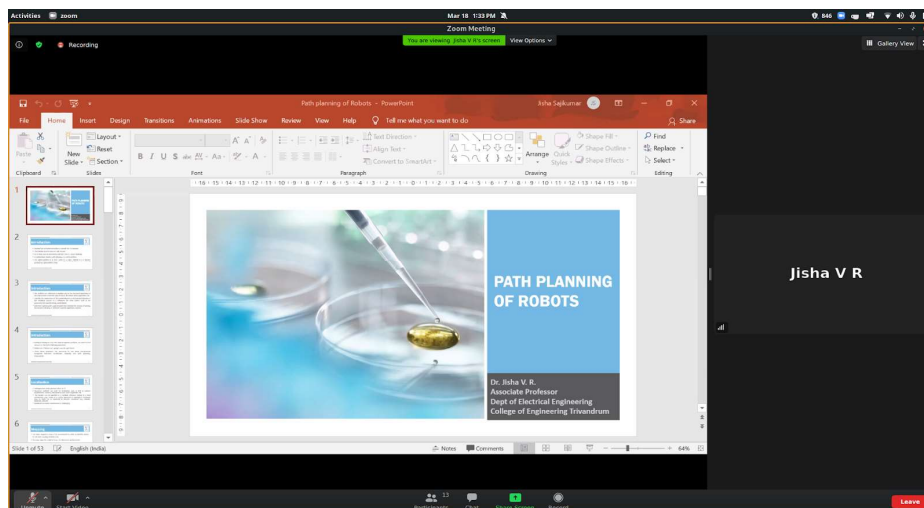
Activities zoom

Mar 18 1:33 PM

846

Zoom Meeting

Recording

You are viewing Jisha V R's screen View Options

Gallery View

Path planning of Robots - PowerPoint

Jisha Sajikumar

File Home Insert Design Transitions Animations Slide Show Review View Help Tell me what you want to do Share

Paste Clipboard New Slide Layout Reset Section Slides Font Paragraph Text Direction Align Text Convert to SmartArt Drawing Arrange Quick Styles Shape Fill Shape Outline Shape Effects Find Replace Select Editing

1 2 3 4 5 6

PATH PLANNING OF ROBOTS

Dr. Jisha V. R.
Associate Professor
Dept of Electrical Engineering
College of Engineering Trivandrum

Slide 1 of 53 English (India) Notes Comments 64%

Jisha V R

Unmute Start Video Participants 13 Chat Share Screen Record Leave